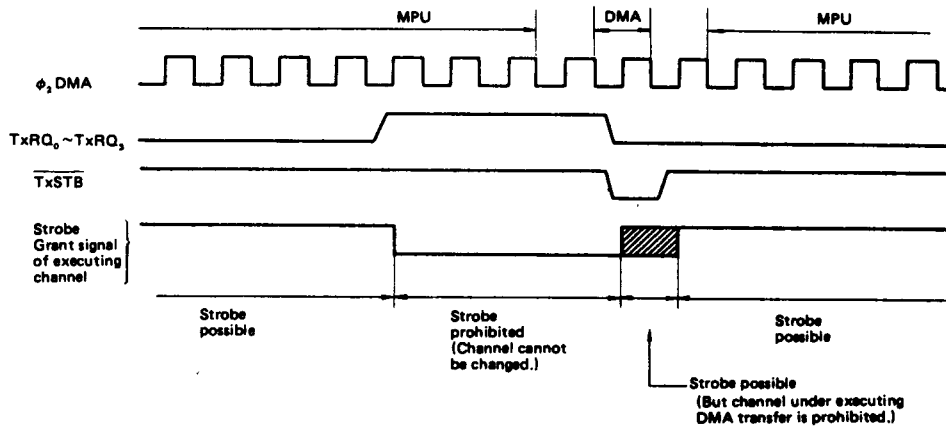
MPU
DMA
MPU

$\phi_2$ DMA

$TxRQ_0 \sim TxRQ_3$

$\overline{TxSTB}$

Strobe Grant signal of executing channel

Strobe possible

Strobe prohibited (Channel cannot be changed.)

Strobe possible

Strobe possible (But channel under executing DMA transfer is prohibited.)